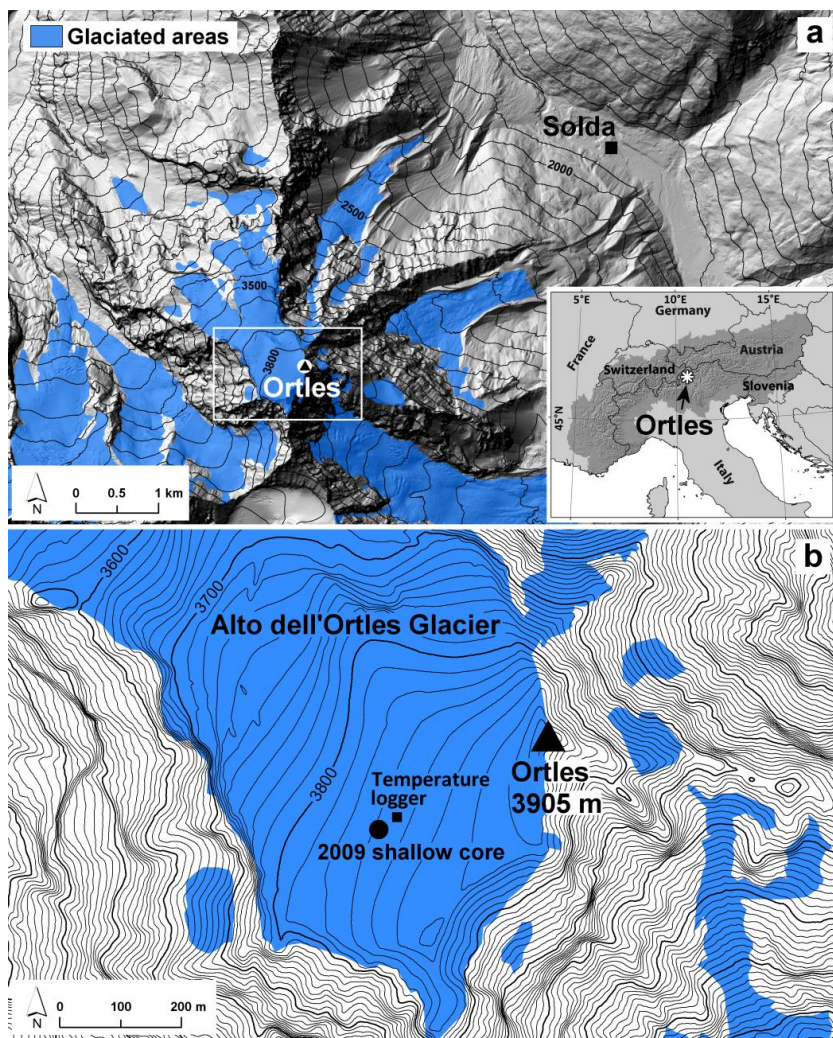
Glaciated areas

a

Solda

2000

2500

3500

3800

Ortles

N

0 0.5 1 km

5°E 10°E 15°E

Germany

France

Austria

Switzerland

Slovenia

45°N

Ortles

Italy

b

3600

3700

Alto dell'Ortles Glacier

3800

Temperature logger

2009 shallow core

Ortles 3905 m

N

0 100 200 m